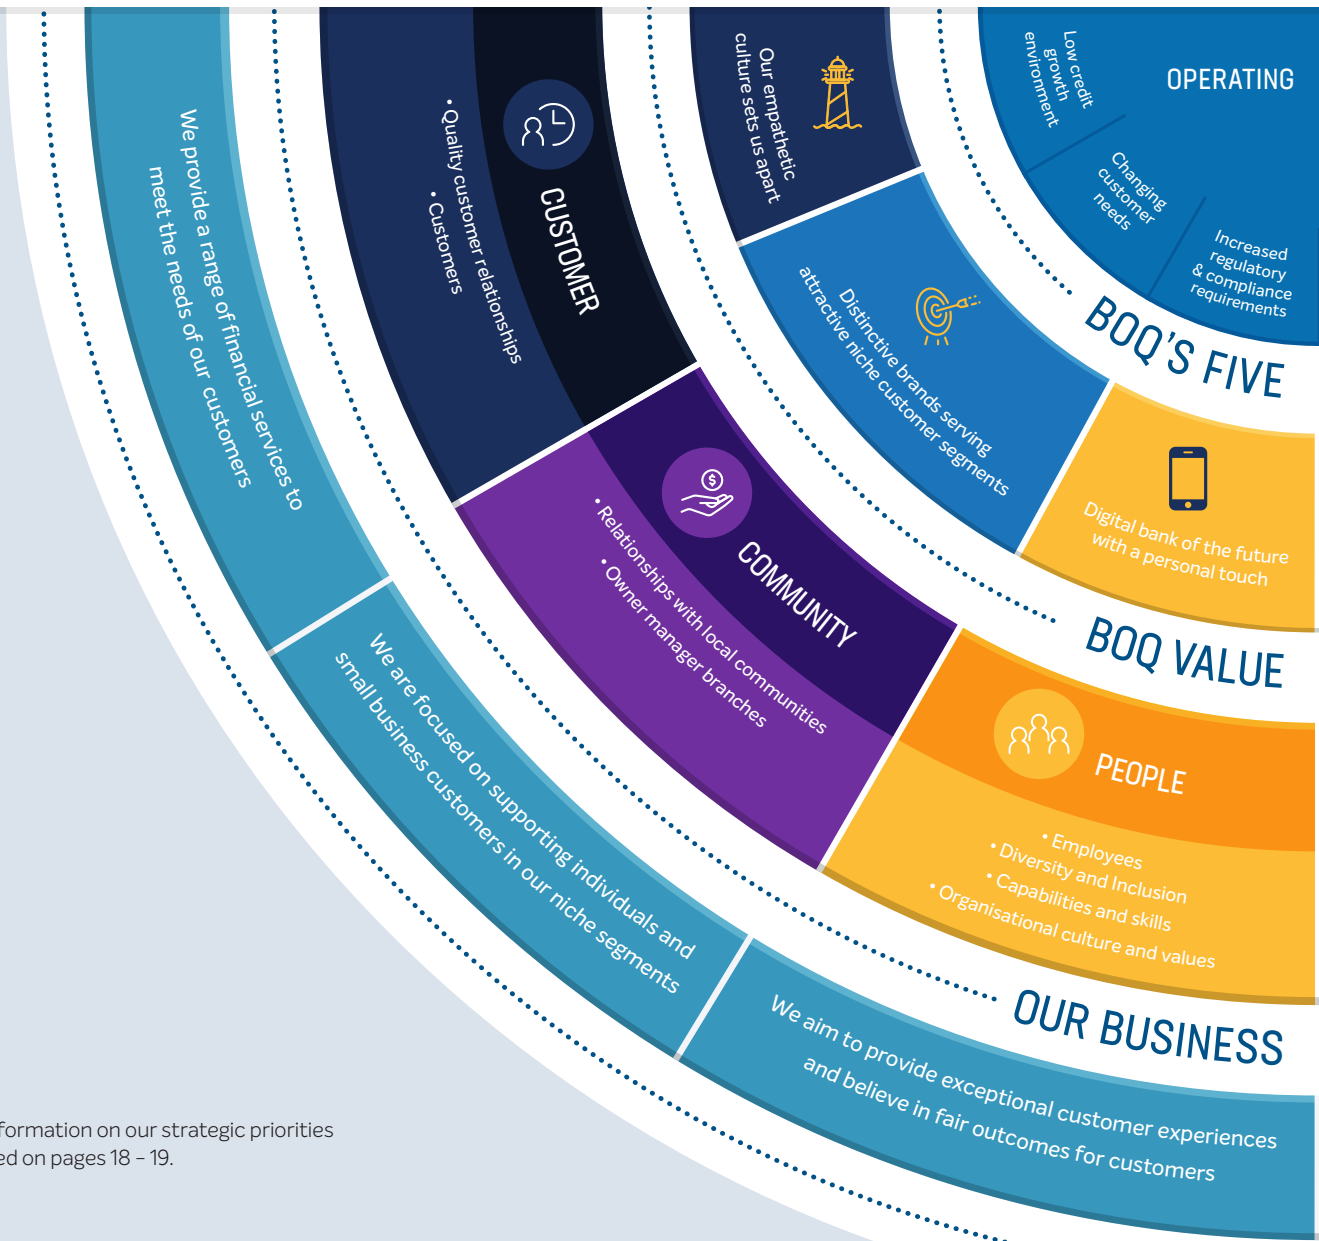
OPERATING

Low credit growth environment

Changing customer needs

Increased regulatory & compliance requirements

BOQ'S FIVE

Our empathetic culture sets us apart

Distinctive brands serving attractive niche customer segments

Digital bank of the future with a personal touch

BOQ VALUE

CUSTOMER

• Quality customer relationships
• Customers

COMMUNITY

• Relationships with local communities
• Owner manager branches

PEOPLE

• Employees
• Diversity and Inclusion
• Capabilities and skills
• Organisational culture and values

OUR BUSINESS

We provide a range of financial services to meet the needs of our customers

We are focused on supporting individuals and small business customers in our niche segments

We aim to provide exceptional customer experiences and believe in fair outcomes for customers

formation on our strategic priorities
ed on pages 18 – 19.